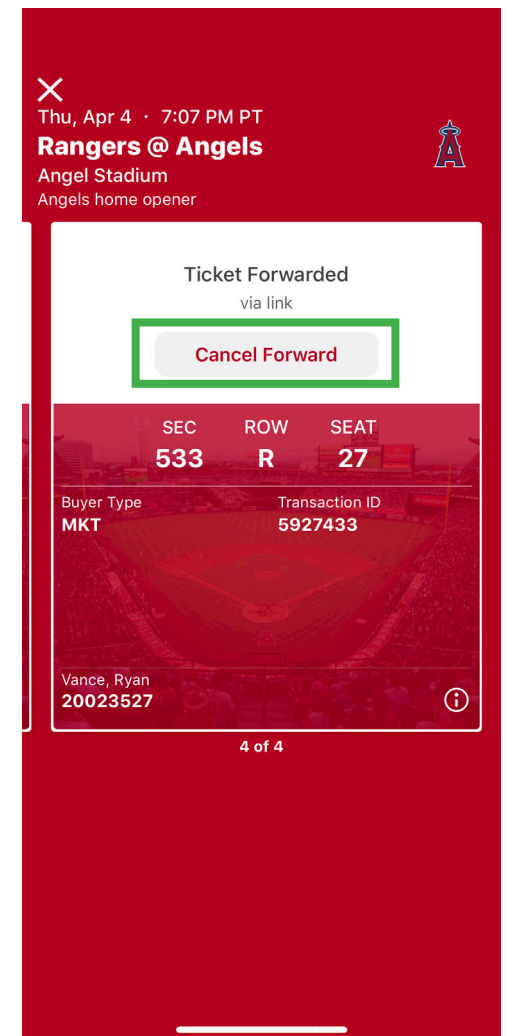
Thu, Apr 4 · 7:07 PM PT
Rangers @ Angels
Angel Stadium
Angels home opener

Ticket Forwarded
via link
Cancel Forward

| SEC | ROW | SEAT |
|---|---|---|
| 533 | R | 27 |

Buyer Type
MKT
Transaction ID
5927433

Vance, Ryan
20023527

4 of 4